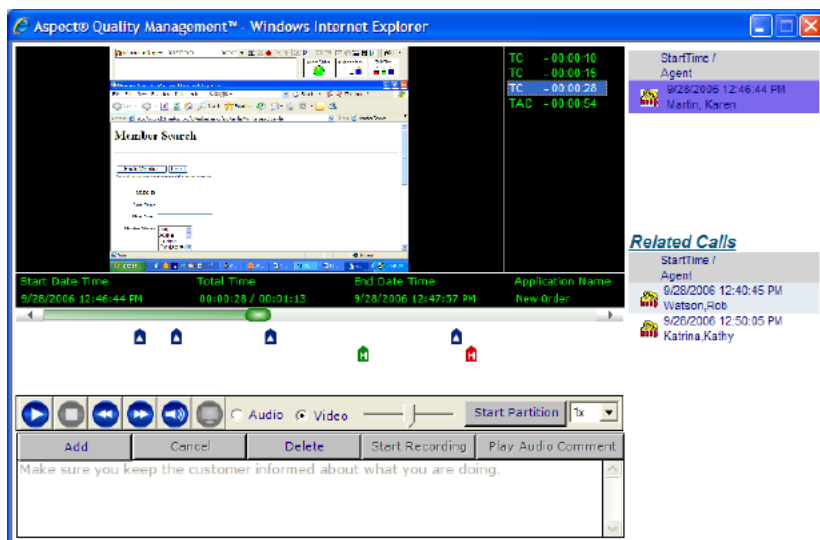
Aspect® Quality Management™ - Windows Internet Explorer

Member Search

TC - 00:00:10
TC - 00:00:15
TC - 00:00:28
TAC - 00:00:54

StartTime / Agent
9/28/2006 12:46:44 PM
Martin, Karen

Related Calls

StartTime / Agent
9/28/2006 12:40:45 PM
Watson,Rob
9/28/2006 12:50:05 PM
Katrina,Kathy

| Start Date Time | Total Time | End Date Time | Application Name |
|---|---|---|---|
| 9/28/2006 12:46:44 PM | 00:00:28 / 00:01:13 | 9/28/2006 12:47:57 PM | New Order |

H H

Audio Video Start Partition 1x

Add Cancel Delete Start Recording Play Audio Comment

Make sure you keep the customer informed about what you are doing.